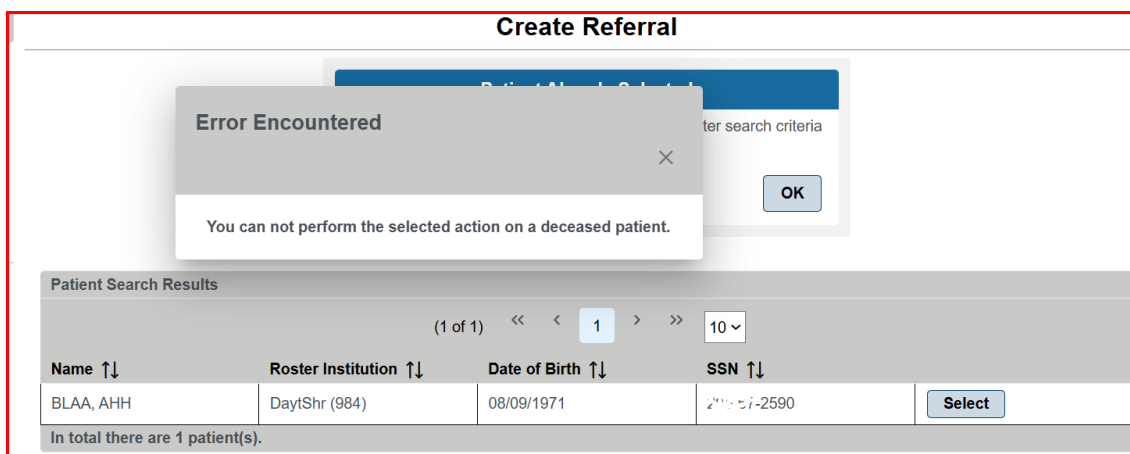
Create Referral

Patient Already Selected

ter search criteria

OK

Error Encountered

×

You can not perform the selected action on a deceased patient.

Patient Search Results

(1 of 1) « ‹ 1 › » 10

| Name ⇅ | Roster Institution ⇅ | Date of Birth ⇅ | SSN ⇅ | |
|---|---|---|---|---|
| BLAA, AHH | DaytShr (984) | 08/09/1971 | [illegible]-2590 | Select |

In total there are 1 patient(s).